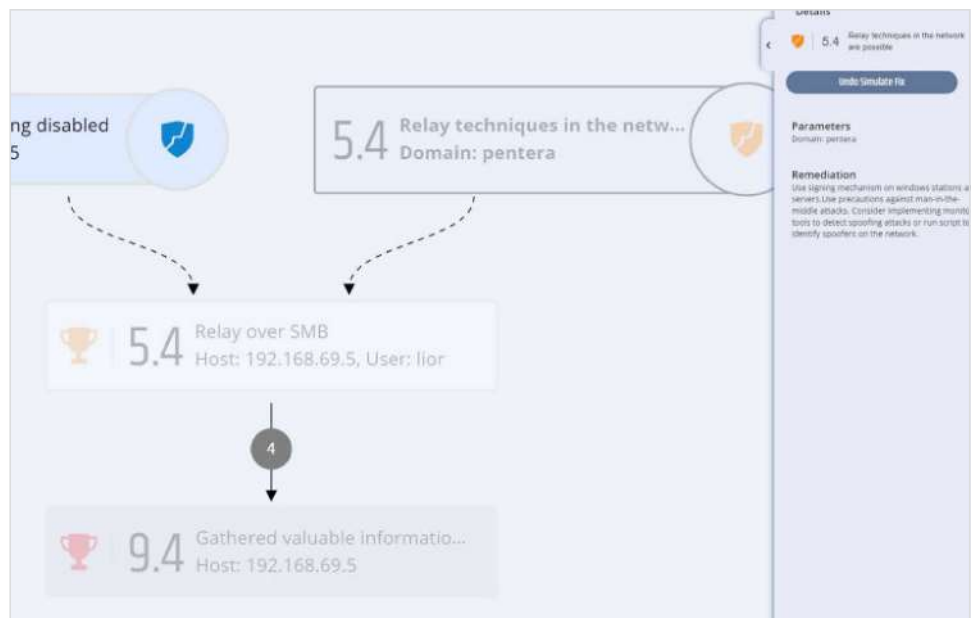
ng disabled
5

5.4 Relay techniques in the netw...
Domain: pentera

5.4 Relay over SMB
Host: 192.168.69.5, User: lior

4

9.4 Gathered valuable informatio...
Host: 192.168.69.5

Details

5.4 Relay techniques in the network are possible

Undo Simulate Fix

Parameters
Domain: pentera

Remediation
Use signing mechanism on windows stations a servers.Use precautions against man-in-the-middle attacks. Consider implementing monit tools to detect spoofing attacks or run script to identify spoofers on the network.